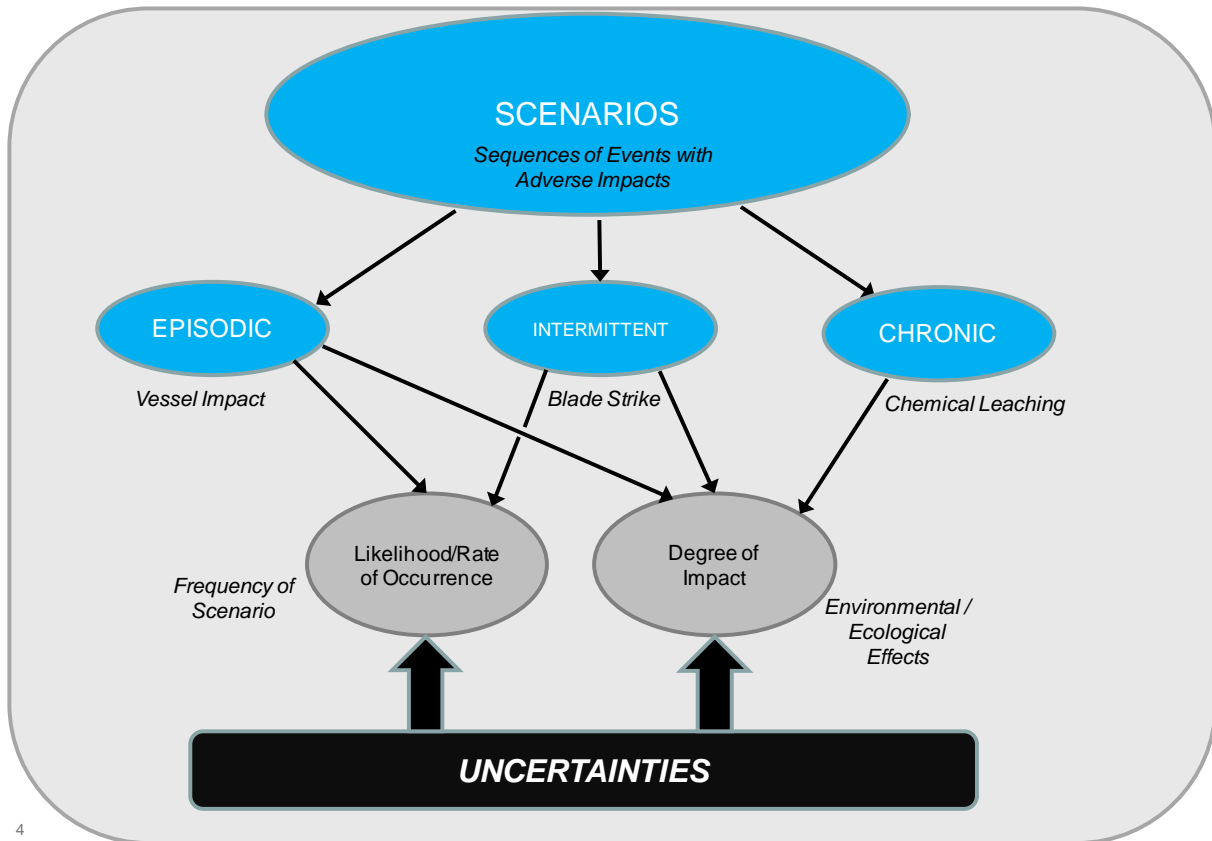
SCENARIOS
Sequences of Events with Adverse Impacts

EPISODIC
Vessel Impact

INTERMITTENT
Blade Strike

CHRONIC
Chemical Leaching

Likelihood/Rate of Occurrence
Frequency of Scenario

Degree of Impact
Environmental / Ecological Effects

UNCERTAINTIES

4